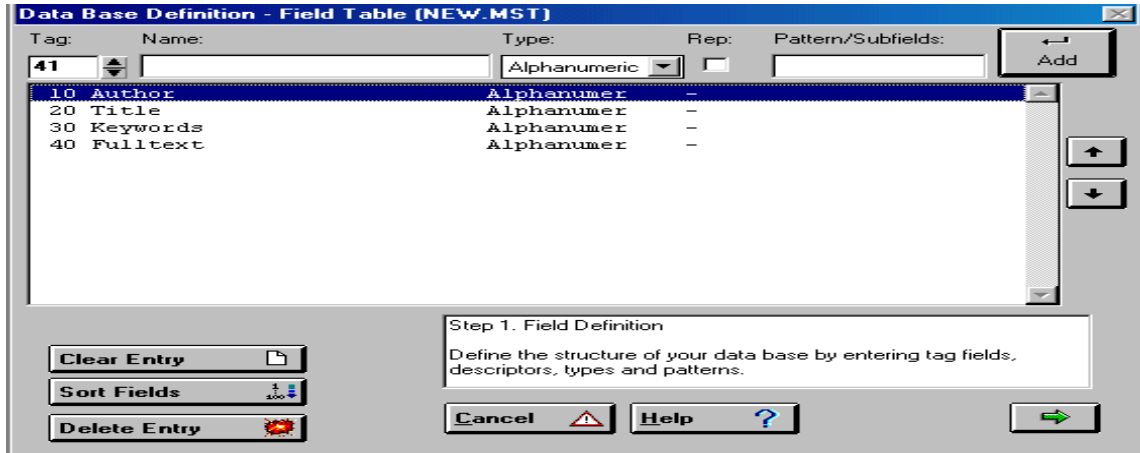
Data Base Definition - Field Table (NEW.MST)

Tag: Name: Type: Rep: Pattern/Subfields:

41 Alphanumeric

Add

| | | |
|---|---|---|
| 10 Author | Alphanumer | – |
| 20 Title | Alphanumer | – |
| 30 Keywords | Alphanumer | – |
| 40 Fulltext | Alphanumer | – |

Step 1. Field Definition

Define the structure of your data base by entering tag fields, descriptors, types and patterns.

Clear Entry

Sort Fields

Delete Entry

Cancel

Help